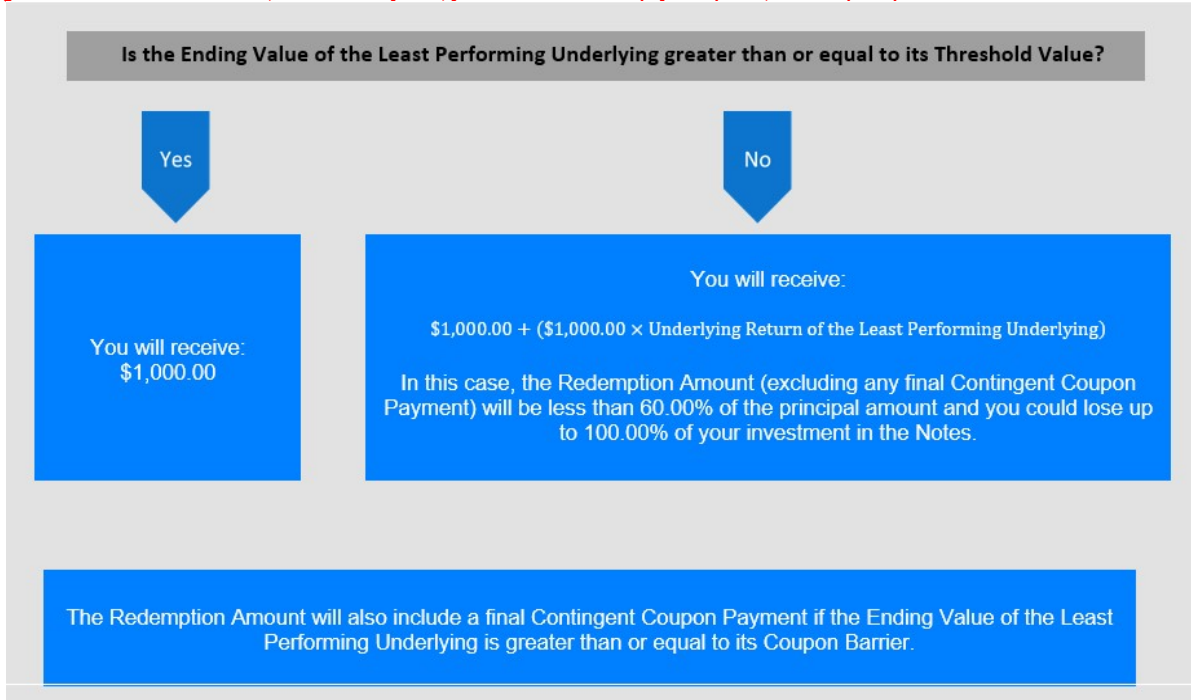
Is the Ending Value of the Least Performing Underlying greater than or equal to its Threshold Value?

Yes

No

You will receive: $1,000.00

You will receive:

$1,000.00 + ($1,000.00 × Underlying Return of the Least Performing Underlying)

In this case, the Redemption Amount (excluding any final Contingent Coupon Payment) will be less than 60.00% of the principal amount and you could lose up to 100.00% of your investment in the Notes.

The Redemption Amount will also include a final Contingent Coupon Payment if the Ending Value of the Least Performing Underlying is greater than or equal to its Coupon Barrier.